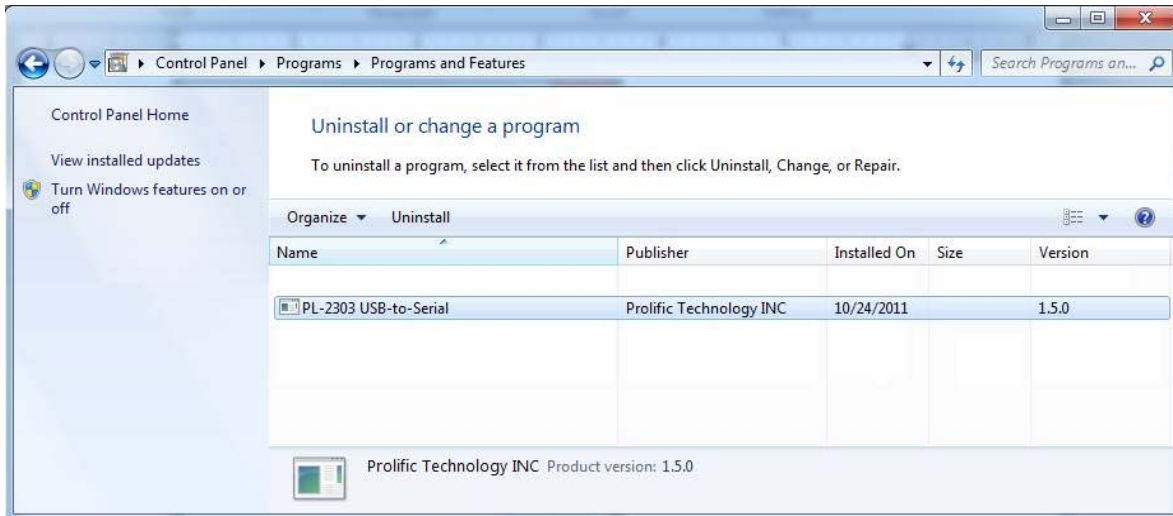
Control Panel ▸ Programs ▸ Programs and Features

Search Programs an...

Control Panel Home

View installed updates

Turn Windows features on or off

Uninstall or change a program

To uninstall a program, select it from the list and then click Uninstall, Change, or Repair.

Organize ▾ Uninstall

| Name | Publisher | Installed On | Size | Version |
|---|---|---|---|---|
| PL-2303 USB-to-Serial | Prolific Technology INC | 10/24/2011 | | 1.5.0 |

Prolific Technology INC Product version: 1.5.0